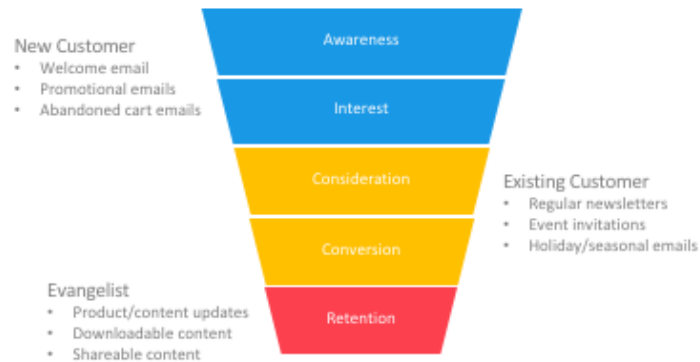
New Customer
• Welcome email
• Promotional emails
• Abandoned cart emails

Awareness

Interest

Consideration

Conversion

Retention

Existing Customer
• Regular newsletters
• Event invitations
• Holiday/seasonal emails

Evangelist
• Product/content updates
• Downloadable content
• Shareable content